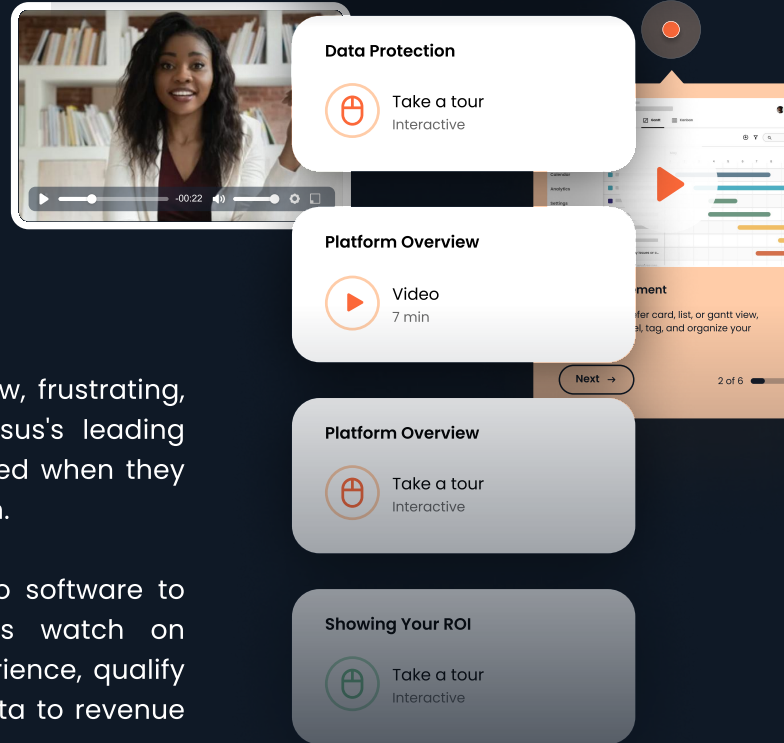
-00:22

Data Protection

Take a tour
Interactive

Platform Overview

Video
7 min

Platform Overview

Take a tour
Interactive

Showing Your ROI

Take a tour
Interactive

Calendar
Analytics
Settings

ement
efer card, list, or gantt view,
el, tag, and organize your

Next →

2 of 6

w, frustrating,
sus's leading
ed when they
.

o software to
s watch on
rience, qualify
ta to revenue